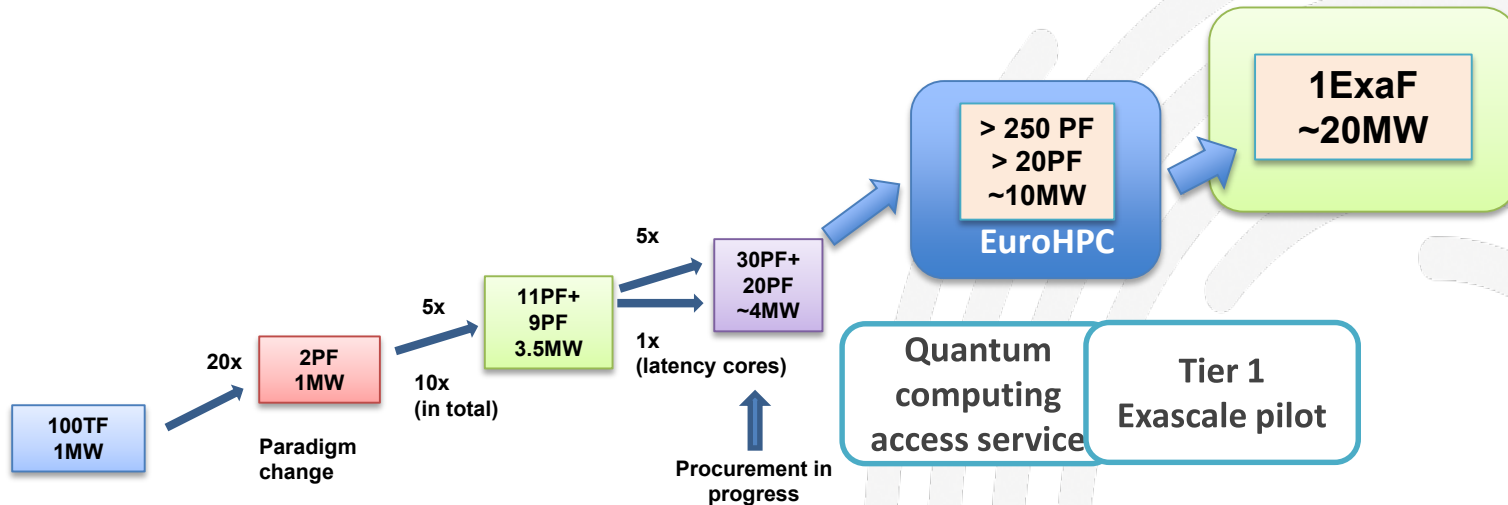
100TF
1MW

20x

2PF
1MW

Paradigm change

5x

10x
(in total)

11PF+
9PF
3.5MW

5x

1x
(latency cores)

30PF+
20PF
~4MW

Procurement in progress

> 250 PF
> 20PF
~10MW

EuroHPC

1ExaF
~20MW

Quantum computing access service

Tier 1
Exascale pilot